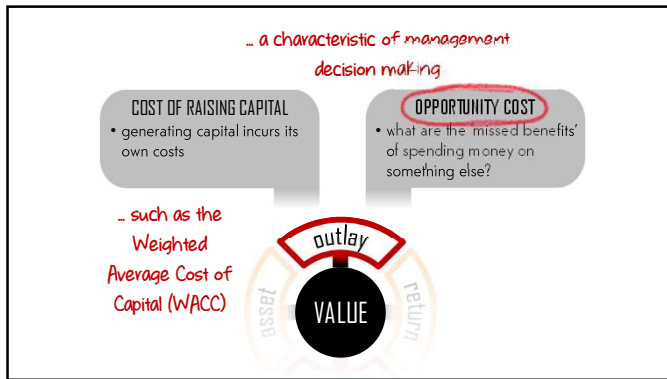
... a characteristic of management decision making

COST OF RAISING CAPITAL
• generating capital incurs its own costs

OPPORTUNITY COST
• what are the 'missed benefits' of spending money on something else?

... such as the Weighted Average Cost of Capital (WACC)

outlay

asset

VALUE

return